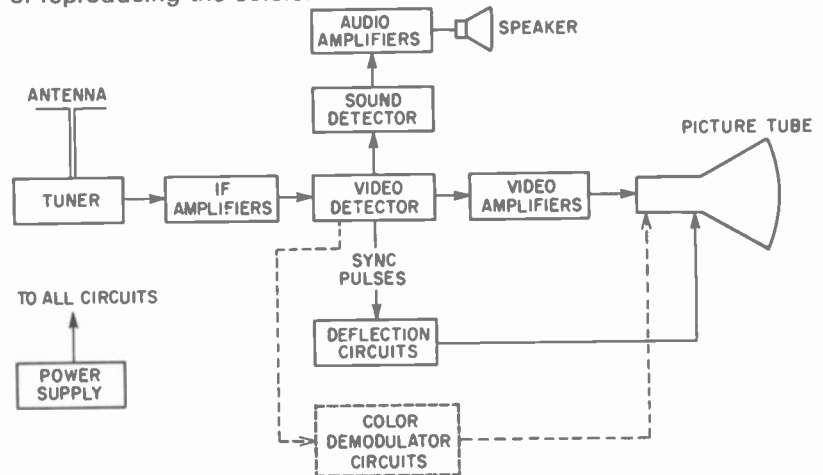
of reproducing the color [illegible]

AUDIO AMPLIFIERS

SPEAKER

ANTENNA

SOUND DETECTOR

PICTURE TUBE

TUNER

IF AMPLIFIERS

VIDEO DETECTOR

VIDEO AMPLIFIERS

SYNC PULSES

TO ALL CIRCUITS

DEFLECTION CIRCUITS

POWER SUPPLY

COLOR DEMODULATOR CIRCUITS